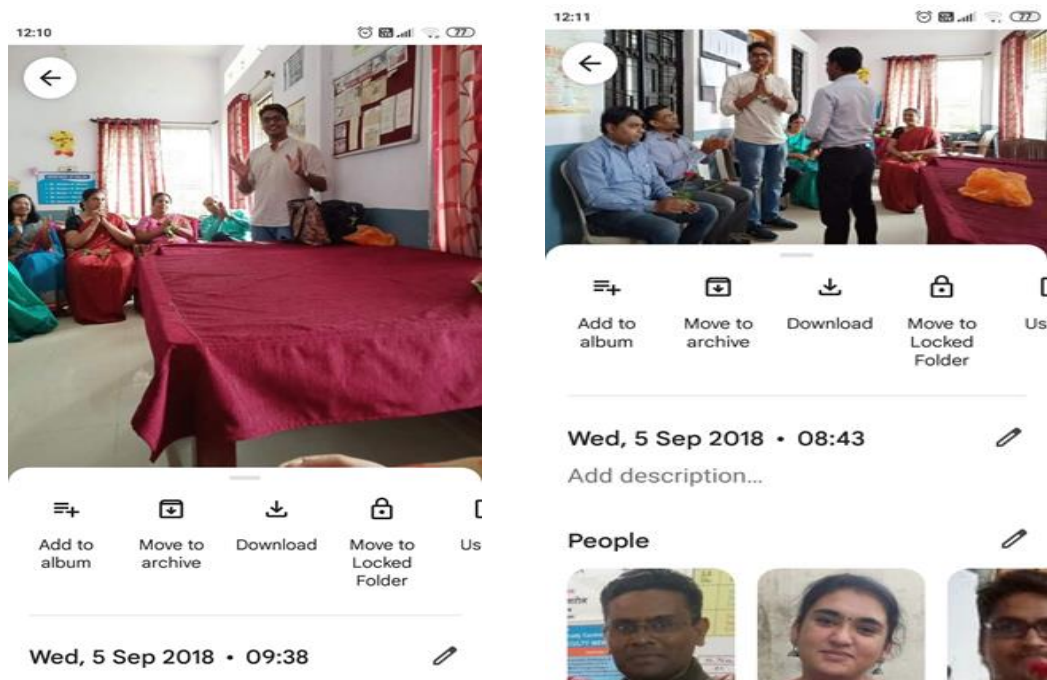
12:10

Add to album

Move to archive

Download

Move to Locked Folder

Us

Wed, 5 Sep 2018 • 09:38

12:11

Add to album

Move to archive

Download

Move to Locked Folder

Us

Wed, 5 Sep 2018 • 08:43

Add description...

People